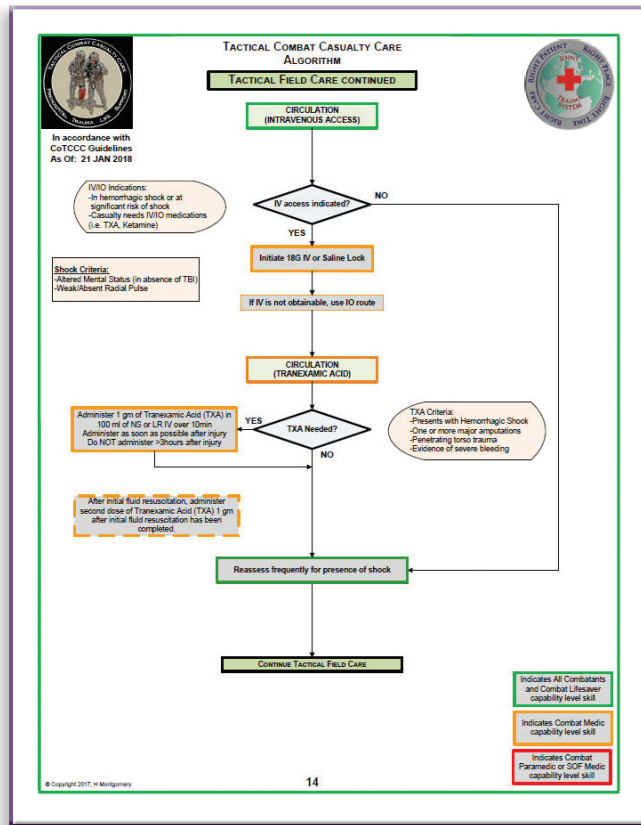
TACTICAL COMBAT CASUALTY CARE
ALGORITHM

TACTICAL FIELD CARE CONTINUED

TACTICAL COMBAT CASUALTY CARE
PREHOSPITAL TRAUMA LIFE SUPPORT

RIGHT PATIENT RIGHT PLACE RIGHT TIME RIGHT CARE
JOINT TRAUMA SYSTEM

In accordance with CoTCCC Guidelines
As Of: 21 JAN 2018

CIRCULATION
(INTRAVENOUS ACCESS)

IV/IO Indications:
-In hemorrhagic shock or at significant risk of shock
-Casualty needs IV/IO medications (i.e. TXA, Ketamine)

IV access indicated?

NO

YES

Initiate 18G IV or Saline Lock

Shock Criteria:
-Altered Mental Status (in absence of TBI)
-Weak/Absent Radial Pulse

If IV is not obtainable, use IO route

CIRCULATION
(TRANEXAMIC ACID)

Administer 1 gm of Tranexamic Acid (TXA) in 100 ml of NS or LR IV over 10min
Administer as soon as possible after injury
Do NOT administer >3hours after injury

YES

TXA Needed?

NO

TXA Criteria:
-Presents with Hemorrhagic Shock
-One or more major amputations
-Penetrating torso trauma
-Evidence of severe bleeding

After initial fluid resuscitation, administer second dose of Tranexamic Acid (TXA) 1 gm after initial fluid resuscitation has been completed.

Reassess frequently for presence of shock

CONTINUE TACTICAL FIELD CARE

Indicates All Combatants and Combat Lifesaver capability level skill

Indicates Combat Medic capability level skill

Indicates Combat Paramedic or SOF Medic capability level skill

© Copyright 2017, H Montgomery

14